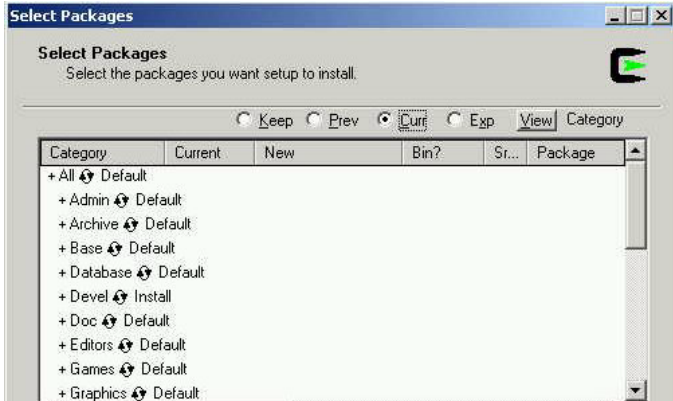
Select Packages

Select Packages
Select the packages you want setup to install.

Keep Prev Curr Exp View Category

| Category | Current | New | Bin? | Sr... | Package |
|---|---|---|---|---|---|
| + All Default | | | | | |
| + Admin Default | | | | | |
| + Archive Default | | | | | |
| + Base Default | | | | | |
| + Database Default | | | | | |
| + Devel Install | | | | | |
| + Doc Default | | | | | |
| + Editors Default | | | | | |
| + Games Default | | | | | |
| + Graphics Default | | | | | |